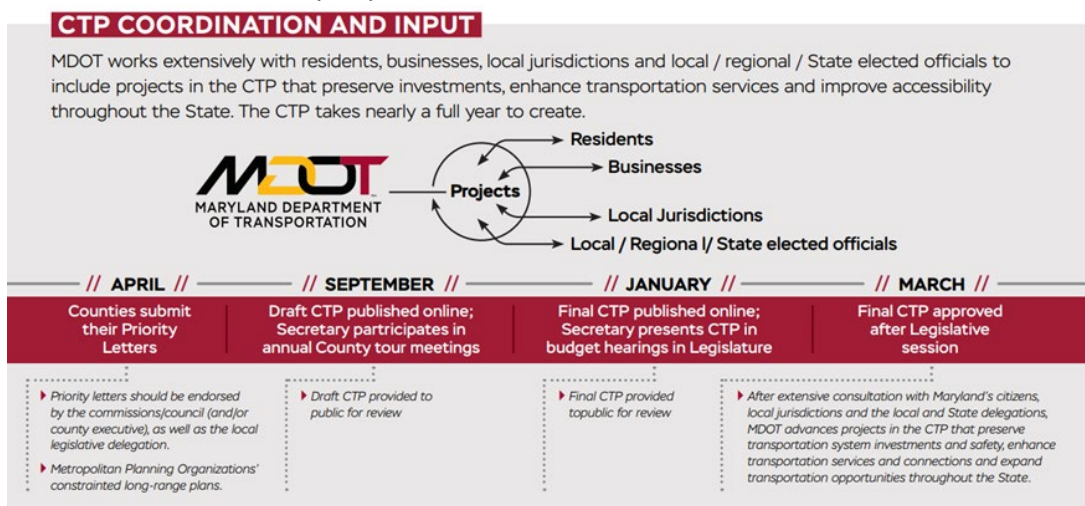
CTP COORDINATION AND INPUT

MDOT works extensively with residents, businesses, local jurisdictions and local / regional / State elected officials to include projects in the CTP that preserve investments, enhance transportation services and improve accessibility throughout the State. The CTP takes nearly a full year to create.

MDOT
MARYLAND DEPARTMENT OF TRANSPORTATION

Projects

Residents
Businesses
Local Jurisdictions
Local / Regiona l/ State elected officials

// APRIL //
Counties submit their Priority Letters

// SEPTEMBER //
Draft CTP published online; Secretary participates in annual County tour meetings

// JANUARY //
Final CTP published online; Secretary presents CTP in budget hearings in Legislature

// MARCH //
Final CTP approved after Legislative session

Priority letters should be endorsed by the commissions/council (and/or county executive), as well as the local legislative delegation.

Metropolitan Planning Organizations' constrainted long-range plans.

Draft CTP provided to public for review

Final CTP provided topublic for review

After extensive consultation with Maryland's citizens, local jurisdictions and the local and State delegations, MDOT advances projects in the CTP that preserve transportation system investments and safety, enhance transportation services and connections and expand transportation opportunities throughout the State.